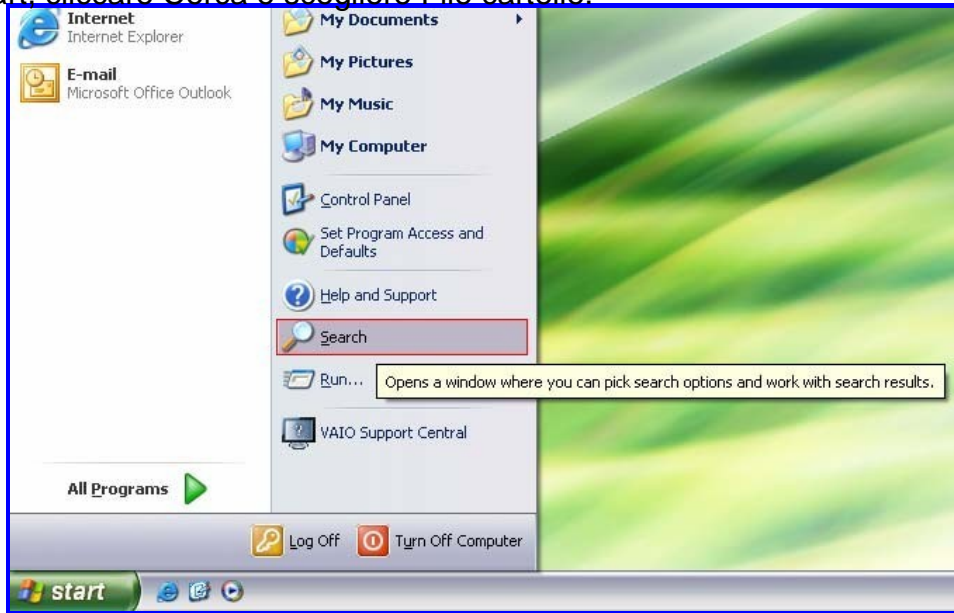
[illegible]rt, cliccare Cerca e scegliere File cartelle.

Internet
Internet Explorer

E-mail
Microsoft Office Outlook

My Documents

My Pictures

My Music

My Computer

Control Panel

Set Program Access and Defaults

Help and Support

Search

Run...

Opens a window where you can pick search options and work with search results.

VAIO Support Central

All Programs

Log Off

Turn Off Computer

start